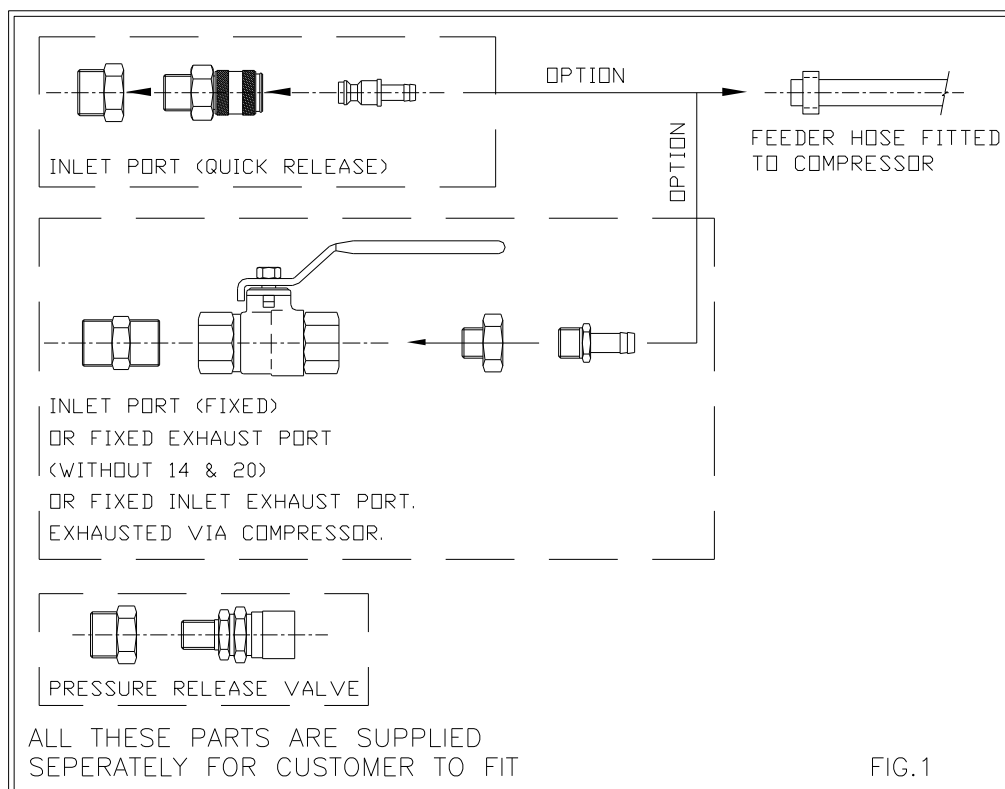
OPTION

FEEDER HOSE FITTED TO COMPRESSOR

OPTION

INLET PORT (QUICK RELEASE)

INLET PORT (FIXED)
OR FIXED EXHAUST PORT
(WITHOUT 14 & 20)
OR FIXED INLET EXHAUST PORT.
EXHAUSTED VIA COMPRESSOR.

PRESSURE RELEASE VALVE

ALL THESE PARTS ARE SUPPLIED
SEPERATELY FOR CUSTOMER TO FIT

FIG.1